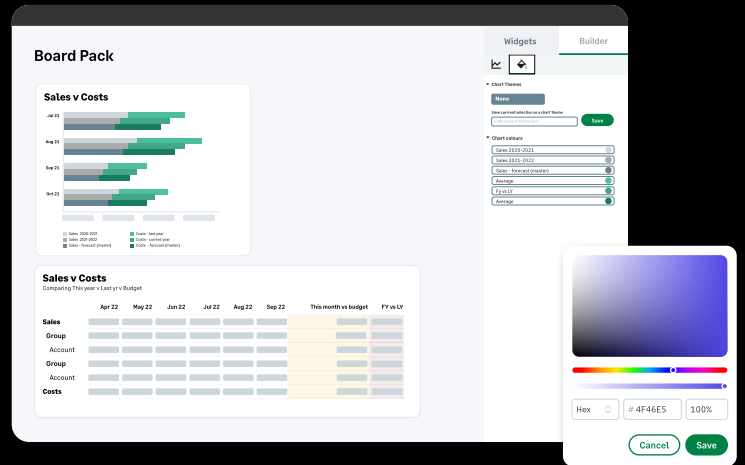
Board Pack

Sales v Costs

Jul 21

Aug 21

Sep 21

Oct 21

Sales 2020-2021
Sales 2021-2022
Sales - forecast (master)
Costs - last year
Costs - current year
Costs - forecast (master)

Sales v Costs

Comparing This year v Last yr v Budget

| | Apr 22 | May 22 | Jun 22 | Jul 22 | Aug 22 | Sep 22 | This month vs budget | FY vs LY |
|---|---|---|---|---|---|---|---|---|
| Sales | | | | | | | | |
| Group | | | | | | | | |
| Account | | | | | | | | |
| Group | | | | | | | | |
| Account | | | | | | | | |
| Costs | | | | | | | | |

Widgets

Builder

Chart Themes

None

Save current selection as a chart theme

Save

Chart colours

Sales 2020-2021
Sales 2021-2022
Sales - forecast (master)
Average
Fy vs LY
Average

Hex

# 4F46E5

100%

Cancel

Save